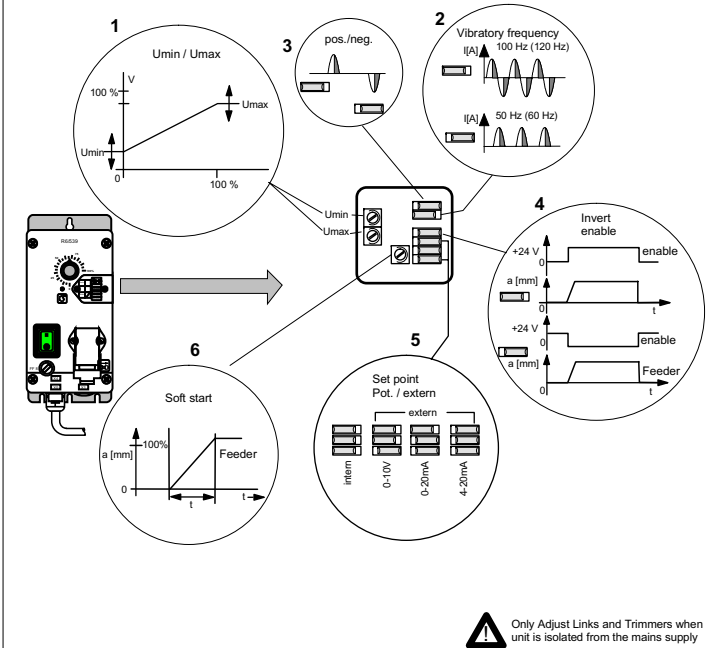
1

Umin / Umax

V

100 %

Umax

Umin

0

100 %

3

pos./neg.

2

Vibratory frequency

I[A]

100 Hz (120 Hz)

I[A]

50 Hz (60 Hz)

Umin

Umax

4

Invert enable

+24 V

enable

a [mm]

0

t

+24 V

enable

a [mm]

Feeder

0

t

RE639

6

Soft start

a [mm]

100%

Feeder

0

t

t

5

Set point Pot. / extern

extern

intern

0-10V

0-20mA

4-20mA

Only Adjust Links and Trimmers when unit is isolated from the mains supply